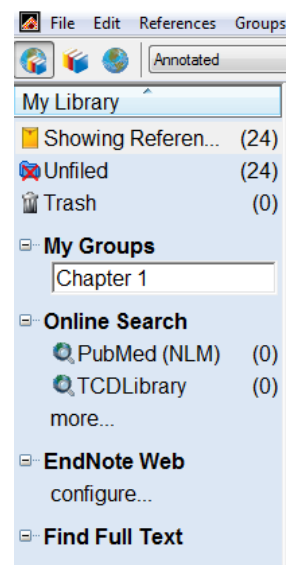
File Edit References Groups

Annotated

My Library

Showing Referen... (24)
Unfiled (24)
Trash (0)

My Groups
Chapter 1

Online Search
PubMed (NLM) (0)
TCDLibrary (0)
more...

EndNote Web
configure...

Find Full Text